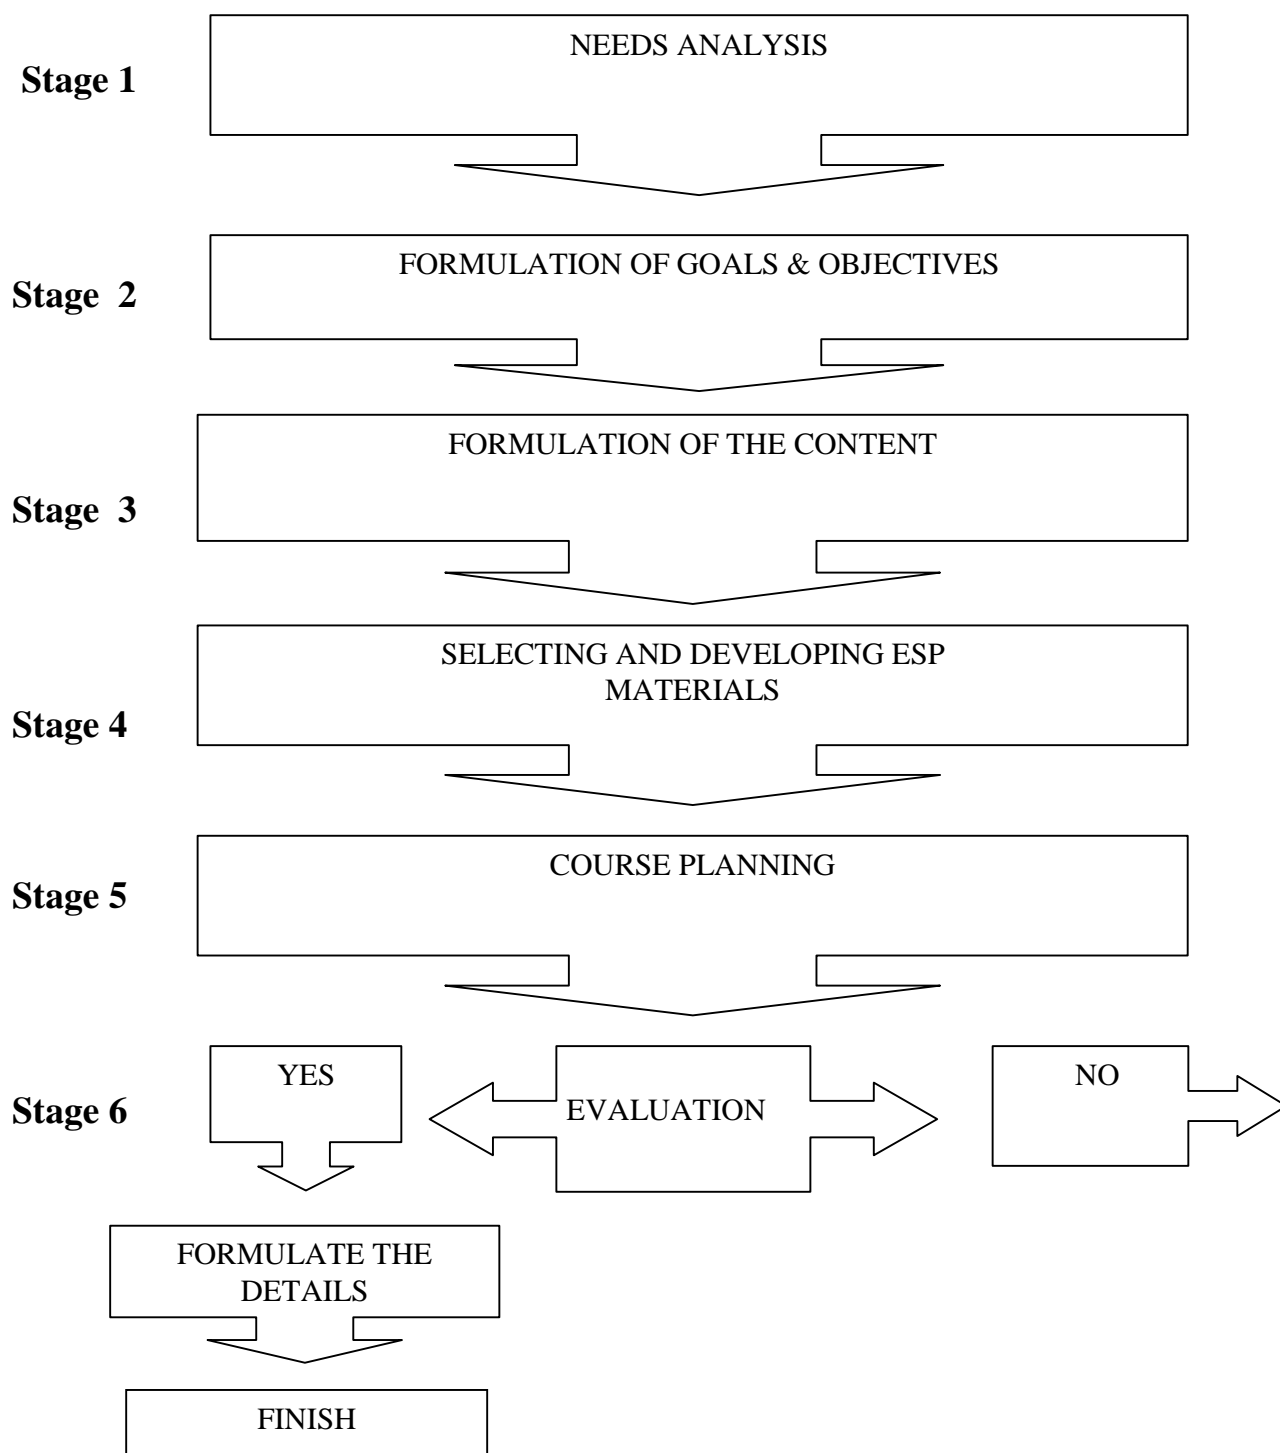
Stage 1

NEEDS ANALYSIS

Stage 2

FORMULATION OF GOALS & OBJECTIVES

Stage 3

FORMULATION OF THE CONTENT

Stage 4

SELECTING AND DEVELOPING ESP MATERIALS

Stage 5

COURSE PLANNING

Stage 6

YES

EVALUATION

NO

FORMULATE THE DETAILS

FINISH